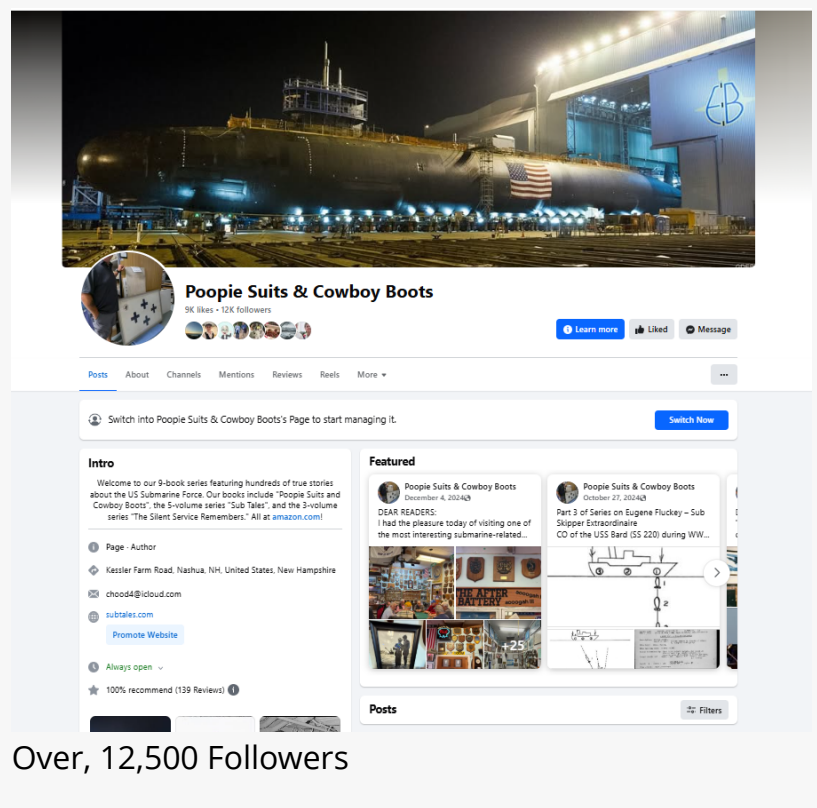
Poopie Suits & Cowboy Boots

9K likes • 12K followers

Learn more
Liked
Message

Posts
About
Channels
Mentions
Reviews
Reels
More

...

Switch into Poopie Suits & Cowboy Boots's Page to start managing it.

Switch Now

Intro

Welcome to our 9-book series featuring hundreds of true stories about the US Submarine Force. Our books include "Poopie Suits and Cowboy Boots", the 5-volume series "Sub Tales", and the 3-volume series "The Silent Service Remembers." All at amazon.com!

Page · Author

Kessler Farm Road, Nashua, NH, United States, New Hampshire

chood4@icloud.com

subtales.com

Promote Website

Always open

100% recommend (139 Reviews)

Featured

Poopie Suits & Cowboy Boots
December 4, 2024
DEAR READERS:
I had the pleasure today of visiting one of the most interesting submarine-related...

+25

Poopie Suits & Cowboy Boots
October 27, 2024
Part 3 of Series on Eugene Fluckey – Sub Skipper Extraordinaire
CO of the USS Bard (SS 220) during WW...

Posts

Filters

Over, 12,500 Followers